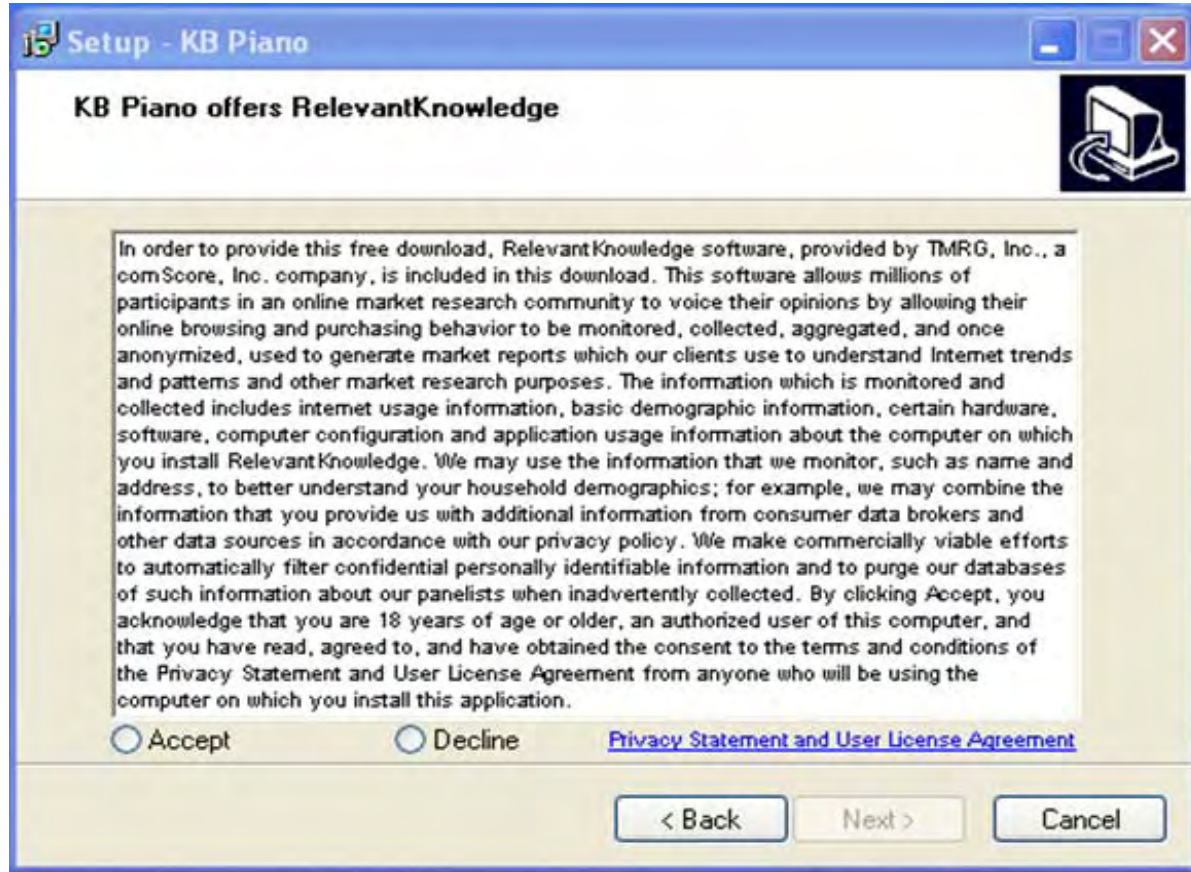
Setup - KB Piano

KB Piano offers RelevantKnowledge

In order to provide this free download, RelevantKnowledge software, provided by TMRG, Inc., a comScore, Inc. company, is included in this download. This software allows millions of participants in an online market research community to voice their opinions by allowing their online browsing and purchasing behavior to be monitored, collected, aggregated, and once anonymized, used to generate market reports which our clients use to understand Internet trends and patterns and other market research purposes. The information which is monitored and collected includes internet usage information, basic demographic information, certain hardware, software, computer configuration and application usage information about the computer on which you install RelevantKnowledge. We may use the information that we monitor, such as name and address, to better understand your household demographics; for example, we may combine the information that you provide us with additional information from consumer data brokers and other data sources in accordance with our privacy policy. We make commercially viable efforts to automatically filter confidential personally identifiable information and to purge our databases of such information about our panelists when inadvertently collected. By clicking Accept, you acknowledge that you are 18 years of age or older, an authorized user of this computer, and that you have read, agreed to, and have obtained the consent to the terms and conditions of the Privacy Statement and User License Agreement from anyone who will be using the computer on which you install this application.

Accept

Decline

Privacy Statement and User License Agreement

< Back

Next >

Cancel